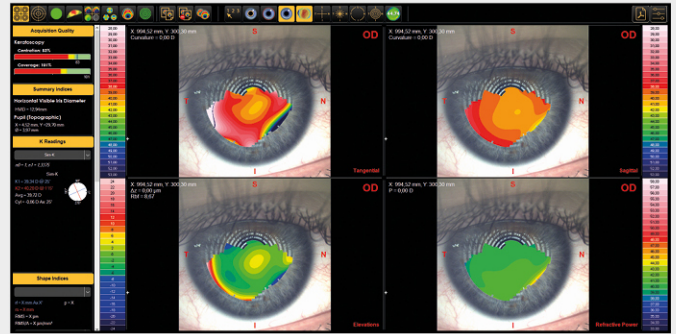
Acquisition Quality

Keratoscopy

Centration: 88%

Coverage: 100%

Summary Indices

Horizontal Visible Iris Diameter

HVID = 12.96mm

Pupil (Topographic)

K Readings

Sim K

Shape Indices

X: 994,52 mm, Y: 300,30 mm
Curvature = 0,00 D

S

OD

T

N

I

Tangential

X: 994,52 mm, Y: 300,30 mm
Curvature = 0,00 D

S

OD

T

N

I

Sagittal

X: 994,52 mm, Y: 300,30 mm
Δz: 0,00 μm
Rbf = 8,67

S

OD

T

N

I

Elevations

X: 994,52 mm, Y: 300,30 mm
P = 0,00 D

S

OD

T

N

I

Refractive Power